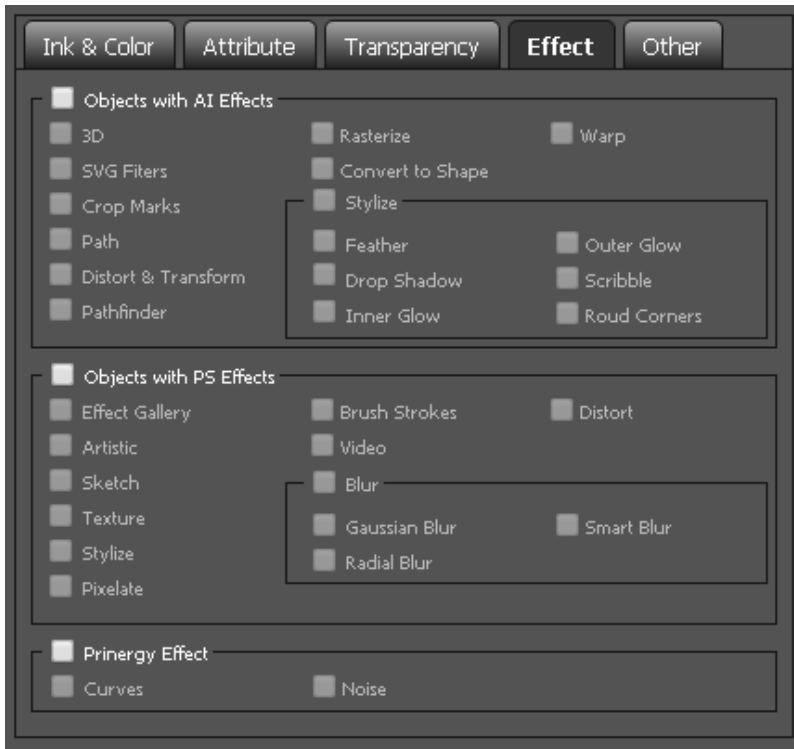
Ink & Color | Attribute | Transparency | Effect | Other

Objects with AI Effects
3D
SVG Fiters
Crop Marks
Path
Distort & Transform
Pathfinder
Rasterize
Convert to Shape
Warp
Stylize
Feather
Drop Shadow
Inner Glow
Outer Glow
Scribble
Roud Corners

Objects with PS Effects
Effect Gallery
Artistic
Sketch
Texture
Stylize
Pixelate
Brush Strokes
Video
Distort
Blur
Gaussian Blur
Radial Blur
Smart Blur

Prinergy Effect
Curves
Noise